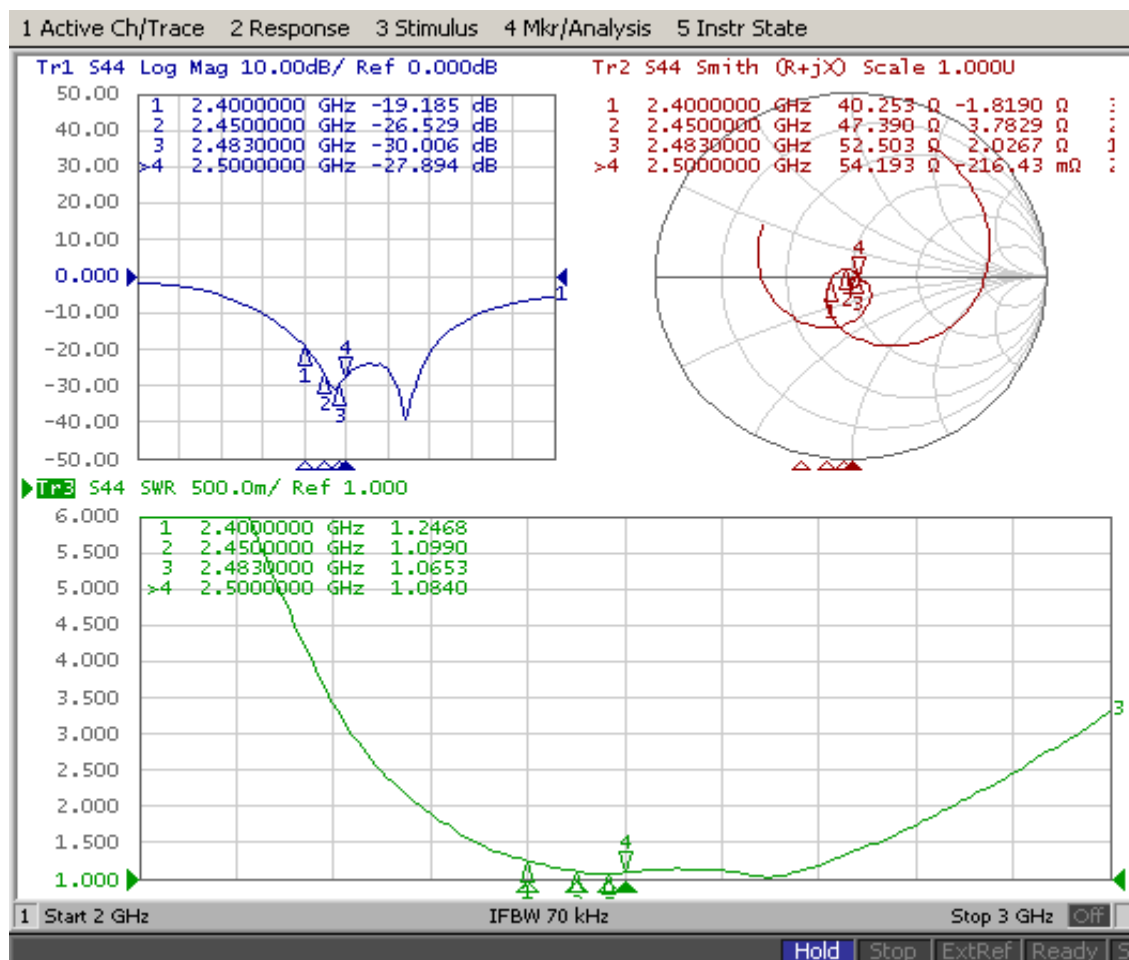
1 Active Ch/Trace 2 Response 3 Stimulus 4 Mkr/Analysis 5 Instr State

Tr1 S44 Log Mag 10.00dB/ Ref 0.000dB

| | | |
|---|---|---|
| 1 | 2.4000000 GHz | -19.185 dB |
| 2 | 2.4500000 GHz | -26.529 dB |
| 3 | 2.4830000 GHz | -30.006 dB |
| >4 | 2.5000000 GHz | -27.894 dB |

50.00
40.00
30.00
20.00
10.00
0.000
-10.00
-20.00
-30.00
-40.00
-50.00

1 2 3 4 1

Tr2 S44 Smith (R+jX) Scale 1.000U

| | | | | |
|---|---|---|---|---|
| 1 | 2.4000000 GHz | 40.253 Ω | -1.8190 Ω | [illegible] |
| 2 | 2.4500000 GHz | 47.390 Ω | 3.7829 Ω | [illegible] |
| 3 | 2.4830000 GHz | 52.503 Ω | 2.0267 Ω | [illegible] |
| >4 | 2.5000000 GHz | 54.193 Ω | -216.43 mΩ | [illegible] |

1 2 3 4

Tr3 S44 SWR 500.0m/ Ref 1.000

| | | |
|---|---|---|
| 1 | 2.4000000 GHz | 1.2468 |
| 2 | 2.4500000 GHz | 1.0990 |
| 3 | 2.4830000 GHz | 1.0653 |
| >4 | 2.5000000 GHz | 1.0840 |

6.000
5.500
5.000
4.500
4.000
3.500
3.000
2.500
2.000
1.500
1.000

1 2 3 4 3

1 Start 2 GHz IFBW 70 kHz Stop 3 GHz Off

Hold Stop ExtRef Ready S